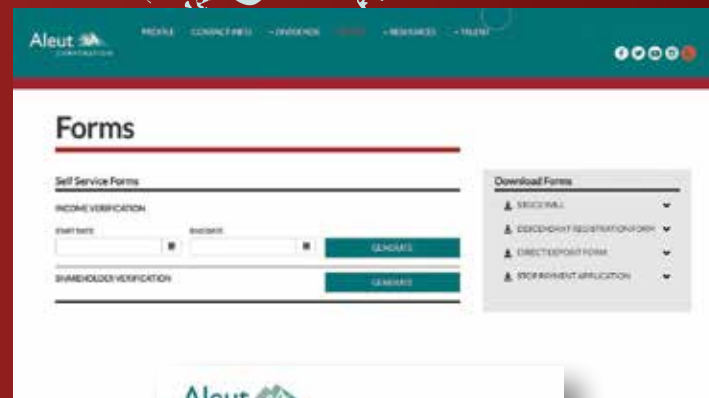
Aleut CORPORATION

PROFILE CONTACT INFO + DIVIDENDS FORMS + RESOURCES + TALENT

Forms

Self Service Forms

INCOME VERIFICATION

START DATE

END DATE

GENERATE

SHAREHOLDER VERIFICATION

GENERATE

Download Forms

SIMPLE WILL

DESCENDANT REGISTRATION FORM

DIRECT DEPOSIT FORM

STOP PAYMENT APPLICATION

Aleut